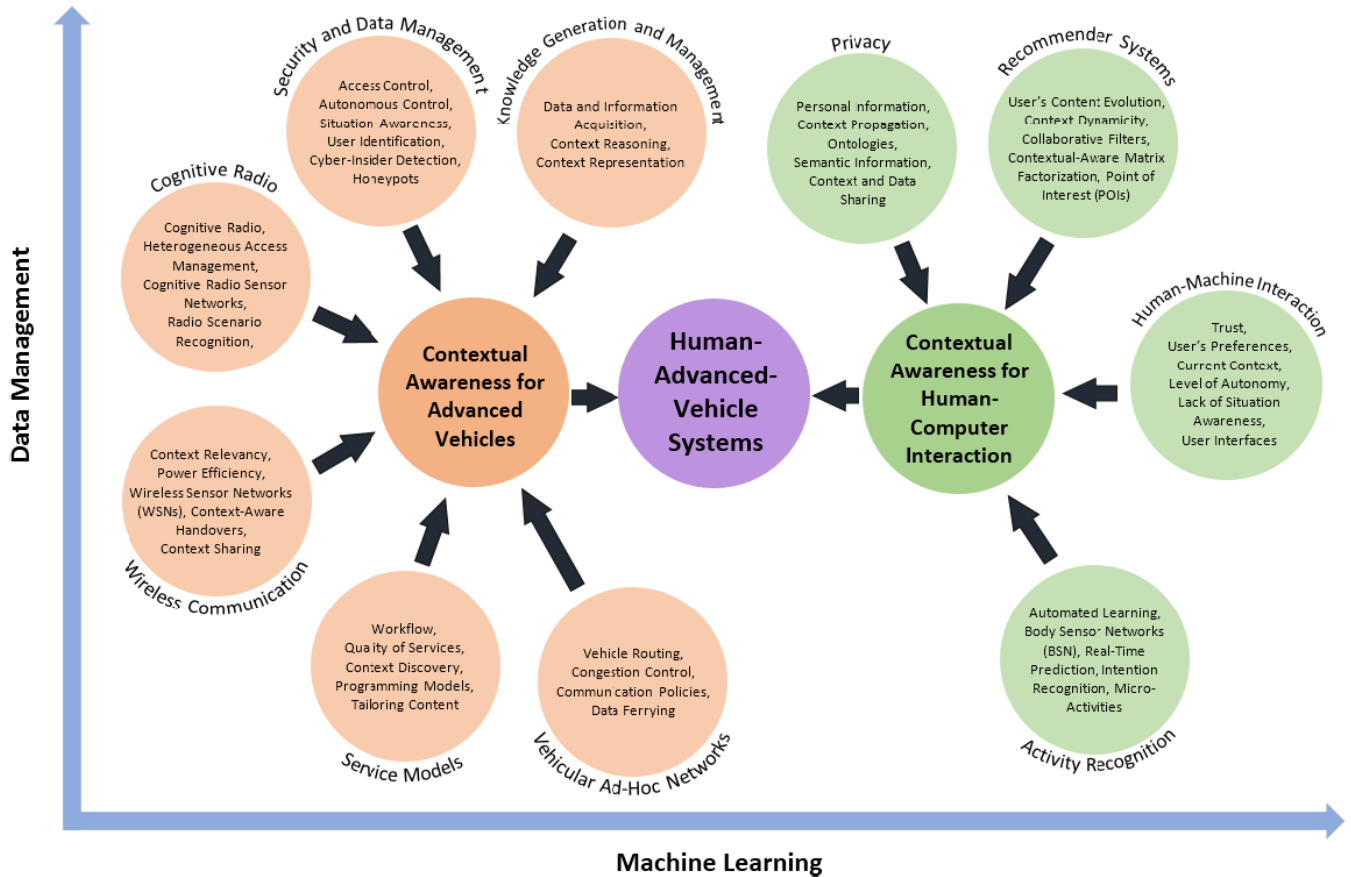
Data Management

Security and Data Management
Access Control, Autonomous Control, Situation Awareness, User Identification, Cyber-Insider Detection, Honeypots

Knowledge Generation and Management
Data and Information Acquisition, Context Reasoning, Context Representation

Privacy
Personal Information, Context Propagation, Ontologies, Semantic Information, Context and Data Sharing

Recommender Systems
User's Content Evolution, Context Dynamicity, Collaborative Filters, Contextual-Aware Matrix Factorization, Point of Interest (POIs)

Cognitive Radio
Cognitive Radio, Heterogeneous Access Management, Cognitive Radio Sensor Networks, Radio Scenario Recognition,

Human-Machine Interaction
Trust, User's Preferences, Current Context, Level of Autonomy, Lack of Situation Awareness, User Interfaces

Contextual Awareness for Advanced Vehicles

Human-Advanced-Vehicle Systems

Contextual Awareness for Human-Computer Interaction

Context Relevancy, Power Efficiency, Wireless Sensor Networks (WSNs), Context-Aware Handovers, Context Sharing
Wireless Communication

Workflow, Quality of Services, Context Discovery, Programming Models, Tailoring Content
Service Models

Vehicle Routing, Congestion Control, Communcation Policies, Data Ferrying
Vehicular Ad-Hoc Networks

Automated Learning, Body Sensor Networks (BSN), Real-Time Prediction, Intention Recognition, Micro-Activities
Activity Recognition

Machine Learning